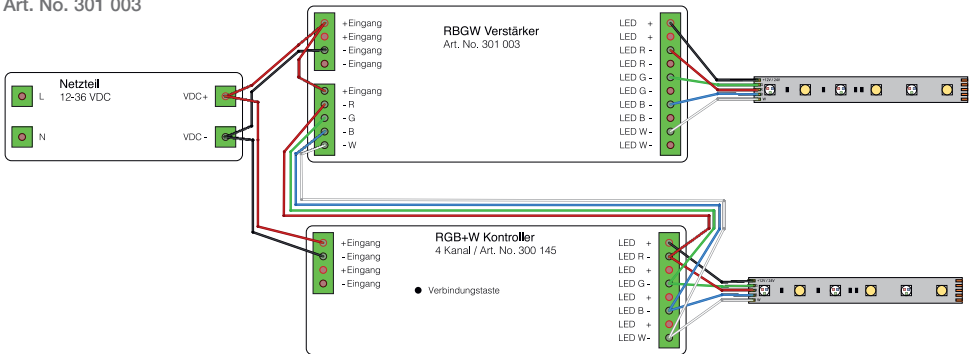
Art. No. 301 003

Netzteil
12-36 VDC
L
N
VDC +
VDC -

+Eingang
+Eingang
- Eingang
- Eingang
+Eingang
- R
- G
- B
- W

RBGW Verstärker
Art. No. 301 003

LED +
LED +
LED R -
LED R -
LED G -
LED G -
LED B -
LED B -
LED W -
LED W -

+Eingang
- Eingang
+Eingang
- Eingang

RGB+W Kontroller
4 Kanal / Art. No. 300 145

Verbindungstaste

LED +
LED R -
LED +
LED G -
LED +
LED B -
LED +
LED W -